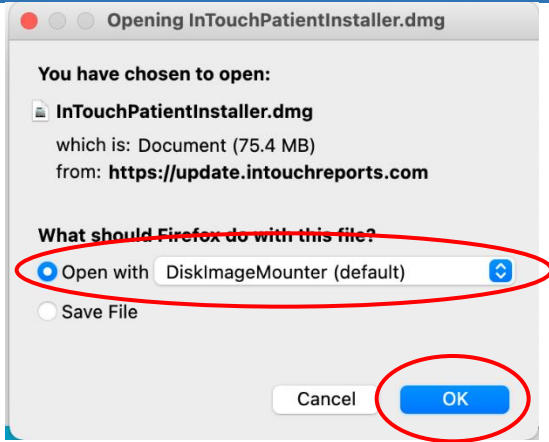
Opening InTouchPatientInstaller.dmg

You have chosen to open:

InTouchPatientInstaller.dmg

which is: Document (75.4 MB)

from: https://update.intouchreports.com

What should Firefox do with this file?

Open with DiskImageMounter (default)

Save File

Cancel

OK